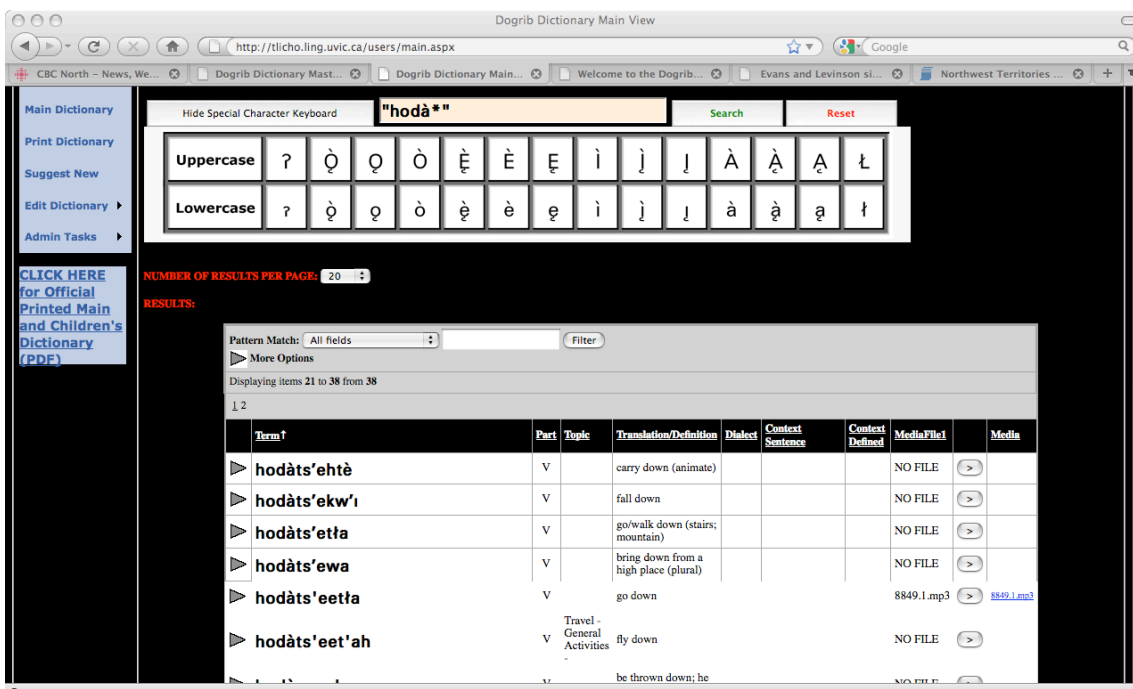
Dogrib Dictionary Main View

http://tlicho.ling.uvic.ca/users/main.aspx

Google

CBC North – News, We... | Dogrib Dictionary Mast... | Dogrib Dictionary Main... | Welcome to the Dogrib... | Evans and Levinson si... | Northwest Territories ...

Main Dictionary
Print Dictionary
Suggest New
Edit Dictionary
Admin Tasks

CLICK HERE for Official Printed Main and Children's Dictionary (PDF)

Hide Special Character Keyboard | "hodà*" | Search | Reset

| Uppercase | ʔ | Ǫ̀ | Ǫ | Ò | Ę̀ | È | Ę | Ì | Į̀ | Į | À | Ą̀ | Ą | Ł |
|---|---|---|---|---|---|---|---|---|---|---|---|---|---|---|
| Lowercase | ʔ | ǫ̀ | ǫ | ò | ę̀ | è | ę | ì | į̀ | į | à | ą̀ | ą | ł |

NUMBER OF RESULTS PER PAGE: 20

RESULTS:

Pattern Match: All fields | Filter
More Options
Displaying items 21 to 38 from 38
1 2

| | Term↑ | Part | Topic | Translation/Definition | Dialect | Context Sentence | Context Defined | MediaFile1 | | Media |
|---|---|---|---|---|---|---|---|---|---|---|
| | hodàts'ehtè | V | | carry down (animate) | | | | NO FILE | > | |
| | hodàts'ekw'ı | V | | fall down | | | | NO FILE | > | |
| | hodàts'etła | V | | go/walk down (stairs; mountain) | | | | NO FILE | > | |
| | hodàts'ewa | V | | bring down from a high place (plural) | | | | NO FILE | > | |
| | hodàts'eetła | V | | go down | | | | 8849.1.mp3 | > | 8849.1.mp3 |
| | hodàts'eet'ah | V | Travel - General Activities - | fly down | | | | NO FILE | > | |
| | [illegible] | V | | be thrown down; he | | | | NO FILE | | |